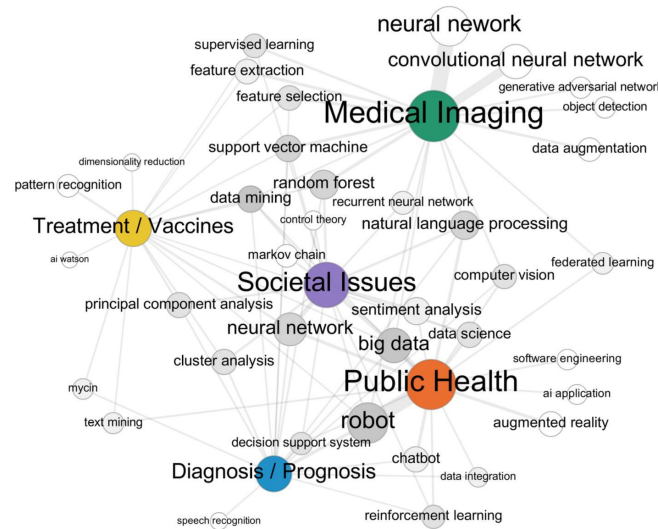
neural nework
convolutional neural network
supervised learning
feature extraction
generative adversarial network
feature selection
Medical Imaging
object detection
support vector machine
data augmentation
dimensionality reduction
pattern recognition
random forest
data mining
recurrent neural network
control theory
Treatment / Vaccines
natural language processing
markov chain
ai watson
federated learning
Societal Issues
computer vision
principal component analysis
sentiment analysis
neural network
data science
big data
cluster analysis
software engineering
Public Health
mycin
ai application
robot
text mining
augmented reality
decision support system
chatbot
Diagnosis / Prognosis
data integration
speech recognition
reinforcement learning